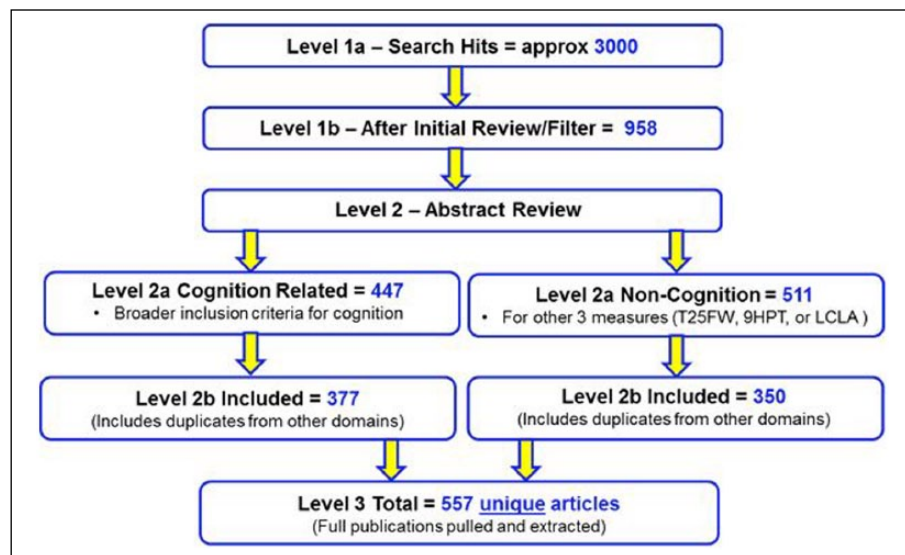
Level 1a – Search Hits = approx 3000

Level 1b – After Initial Review/Filter = 958

Level 2 – Abstract Review

Level 2a Cognition Related = 447
• Broader inclusion criteria for cognition

Level 2b Included = 377
(Includes duplicates from other domains)

Level 2a Non-Cognition = 511
• For other 3 measures (T25FW, 9HPT, or LCLA )

Level 2b Included = 350
(Includes duplicates from other domains)

Level 3 Total = 557 unique articles
(Full publications pulled and extracted)